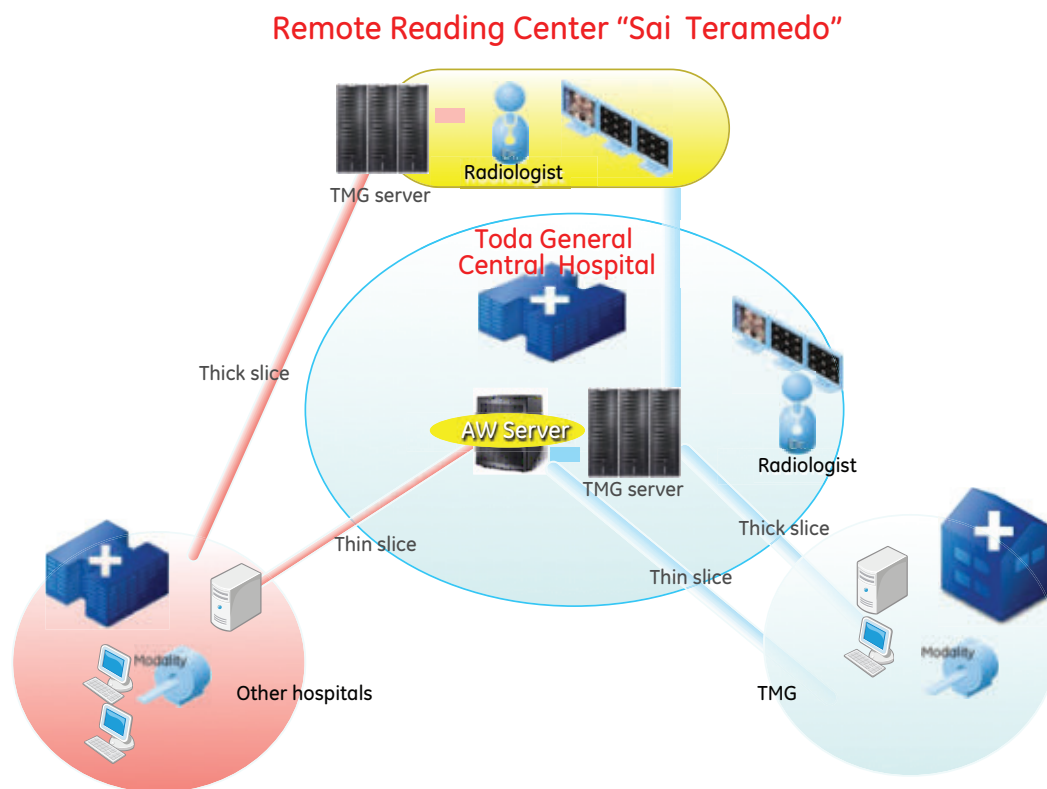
Remote Reading Center “Sai Teramedo”

TMG server

Dr.

Radiologist

Toda General Central Hospital

Thick slice

AW Server

TMG server

Dr.

Radiologist

Thick slice

Thin slice

Thin slice

Modality

Other hospitals

TMG

Modality